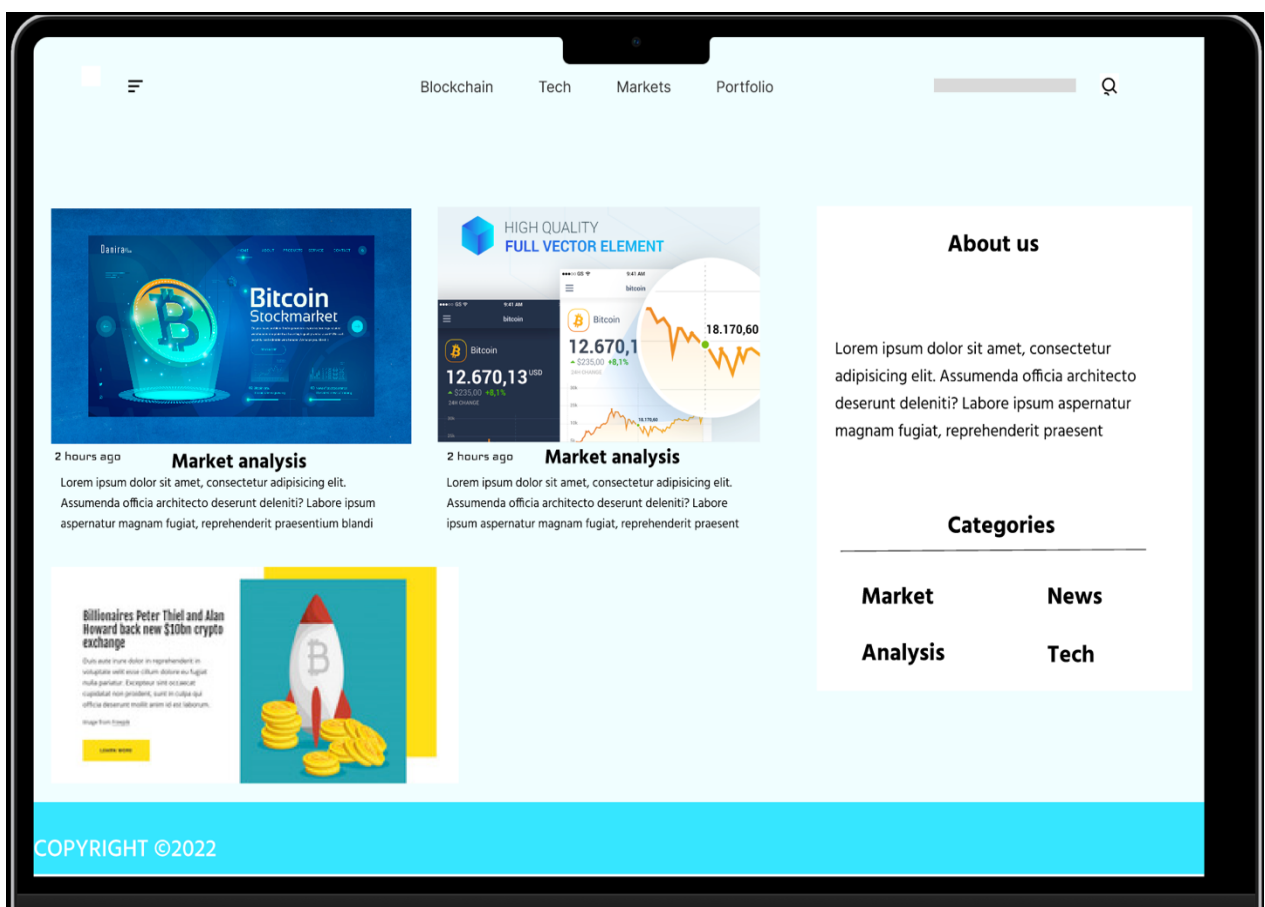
Blockchain Tech Markets Portfolio

Danira

Bitcoin Stockmarket

HIGH QUALITY
FULL VECTOR ELEMENT

bitcoin

Bitcoin

12.670,13 USD

+ $235,00 +8,1%

Bitcoin

12.670,1

18.170,60

2 hours ago Market analysis

Lorem ipsum dolor sit amet, consectetur adipisicing elit. Assumenda officia architecto deserunt deleniti? Labore ipsum aspernatur magnam fugiat, reprehenderit praesentium blandi

2 hours ago Market analysis

Lorem ipsum dolor sit amet, consectetur adipisicing elit. Assumenda officia architecto deserunt deleniti? Labore ipsum aspernatur magnam fugiat, reprehenderit praesent

About us

Lorem ipsum dolor sit amet, consectetur adipisicing elit. Assumenda officia architecto deserunt deleniti? Labore ipsum aspernatur magnam fugiat, reprehenderit praesent

Categories

Market News

Analysis Tech

Billionaires Peter Thiel and Alan Howard back new $10bn crypto exchange

Duis aute irure dolor in reprehenderit in voluptate velit esse cillum dolore eu fugiat nulla pariatur. Excepteur sint occaecat cupidatat non proident, sunt in culpa qui officia deserunt mollit anim id est laborum.

Image from Freepik

LEARN MORE

COPYRIGHT ©2022